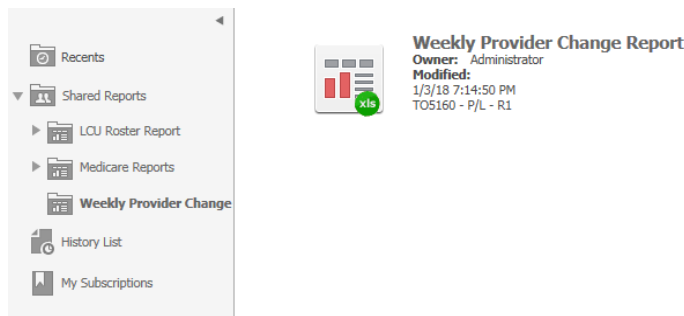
Recents

Shared Reports

LCU Roster Report

Medicare Reports

Weekly Provider Change

History List

My Subscriptions

xls

Weekly Provider Change Report
Owner: Administrator
Modified:
1/3/18 7:14:50 PM
TO5160 - P/L - R1